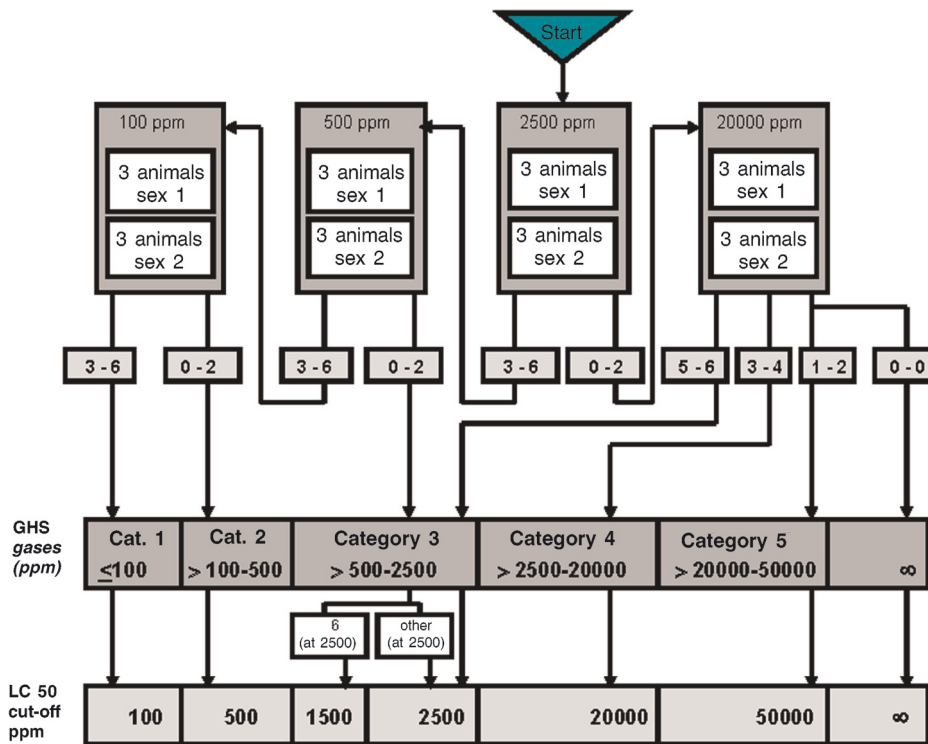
Start

100 ppm
3 animals sex 1
3 animals sex 2

500 ppm
3 animals sex 1
3 animals sex 2

2500 ppm
3 animals sex 1
3 animals sex 2

20000 ppm
3 animals sex 1
3 animals sex 2

3 - 6
0 - 2
3 - 6
0 - 2
3 - 6
0 - 2
5 - 6
3 - 4
1 - 2
0 - 0

GHS gases (ppm)

| Cat. 1 $\leq$100 | Cat. 2 > 100-500 | Category 3 > 500-2500 | Category 4 > 2500-20000 | Category 5 > 20000-50000 | $\infty$ |
|---|---|---|---|---|---|

6 (at 2500)
other (at 2500)

LC 50 cut-off ppm

| 100 | 500 | 1500 | 2500 | 20000 | 50000 | $\infty$ |
|---|---|---|---|---|---|---|